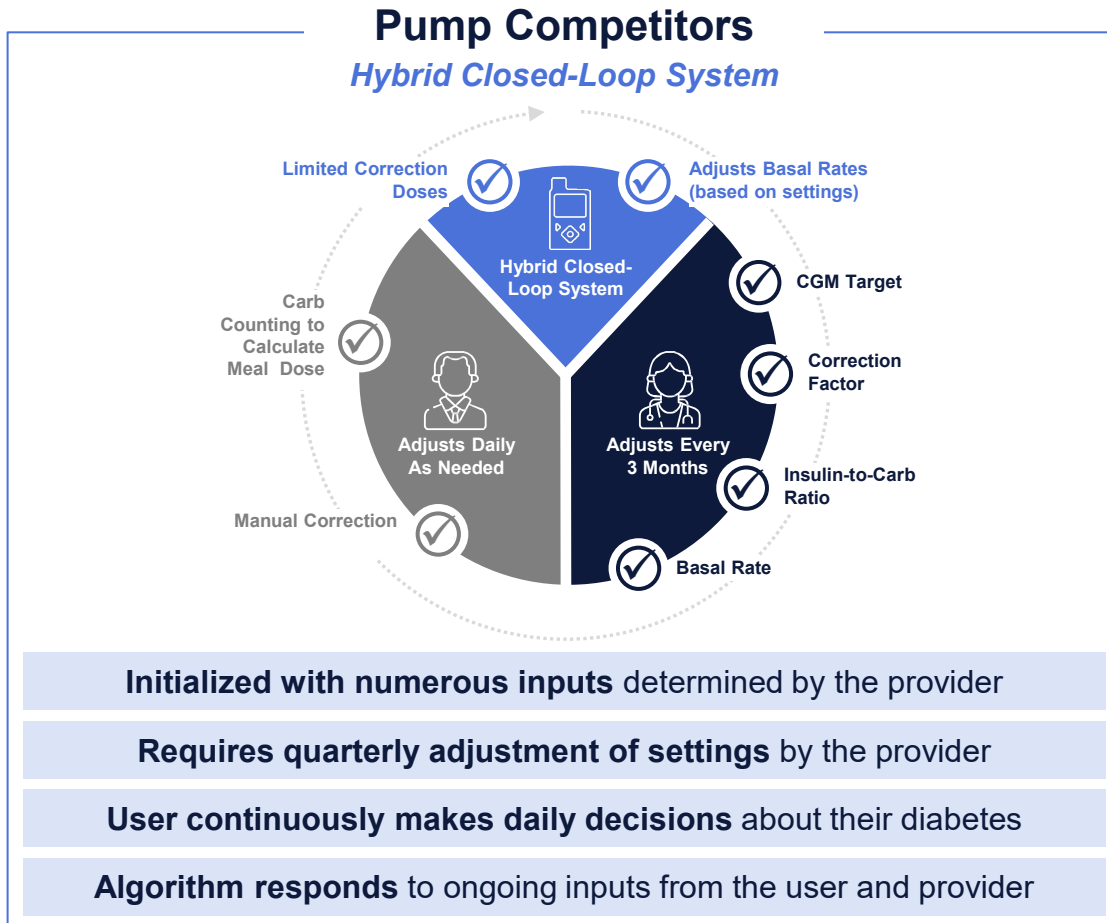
Pump Competitors

Hybrid Closed-Loop System

Limited Correction Doses

Adjusts Basal Rates (based on settings)

Hybrid Closed-Loop System

CGM Target

Carb Counting to Calculate Meal Dose

Correction Factor

Adjusts Daily As Needed

Adjusts Every 3 Months

Insulin-to-Carb Ratio

Manual Correction

Basal Rate

Initialized with numerous inputs determined by the provider

Requires quarterly adjustment of settings by the provider

User continuously makes daily decisions about their diabetes

Algorithm responds to ongoing inputs from the user and provider